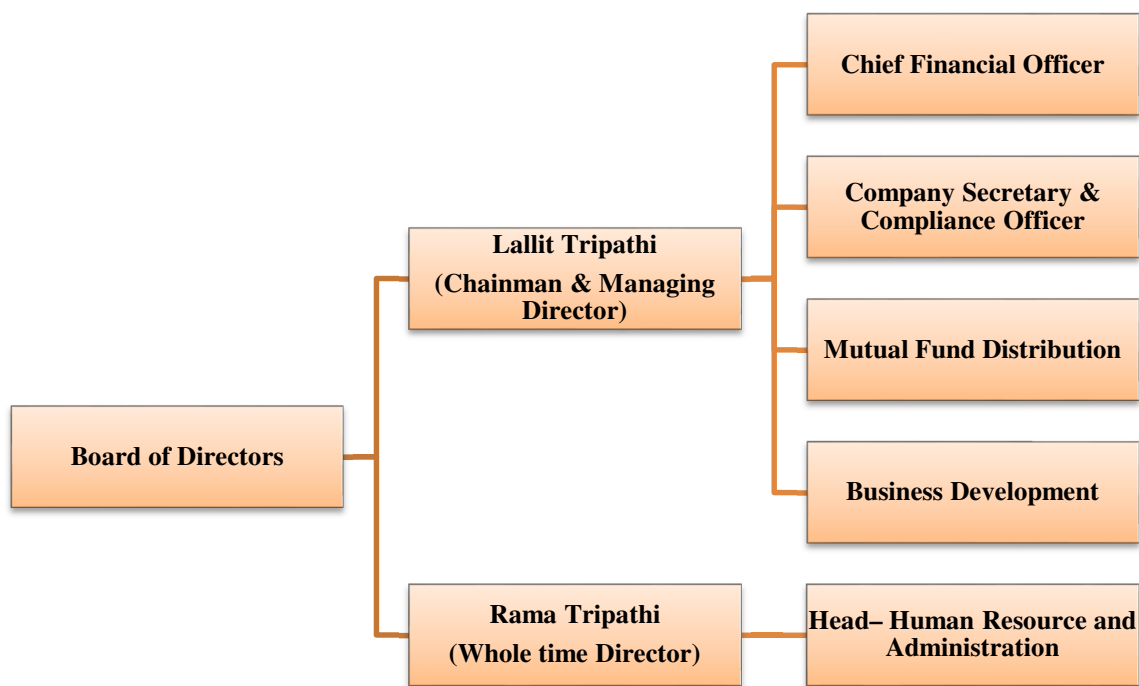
Board of Directors

Lallit Tripathi
(Chainman & Managing Director)

Chief Financial Officer

Company Secretary & Compliance Officer

Mutual Fund Distribution

Business Development

Rama Tripathi
(Whole time Director)

Head– Human Resource and Administration